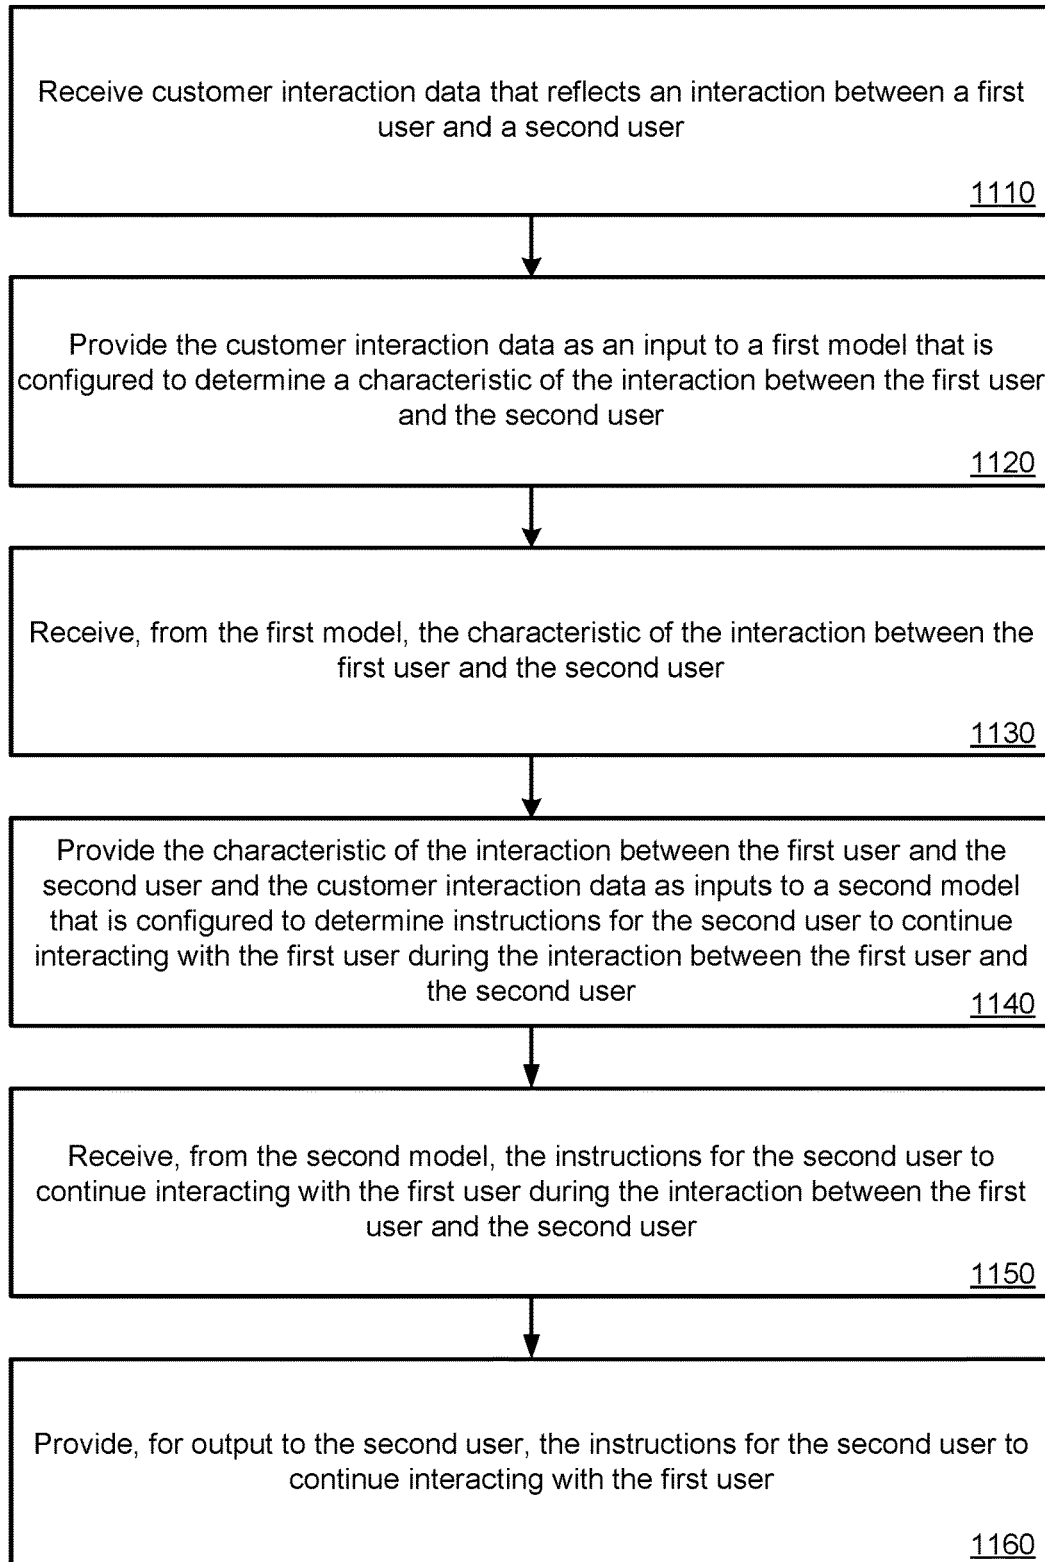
Receive customer interaction data that reflects an interaction between a first user and a second user

1110

Provide the customer interaction data as an input to a first model that is configured to determine a characteristic of the interaction between the first user and the second user

1120

Receive, from the first model, the characteristic of the interaction between the first user and the second user

1130

Provide the characteristic of the interaction between the first user and the second user and the customer interaction data as inputs to a second model that is configured to determine instructions for the second user to continue interacting with the first user during the interaction between the first user and the second user

1140

Receive, from the second model, the instructions for the second user to continue interacting with the first user during the interaction between the first user and the second user

1150

Provide, for output to the second user, the instructions for the second user to continue interacting with the first user

1160